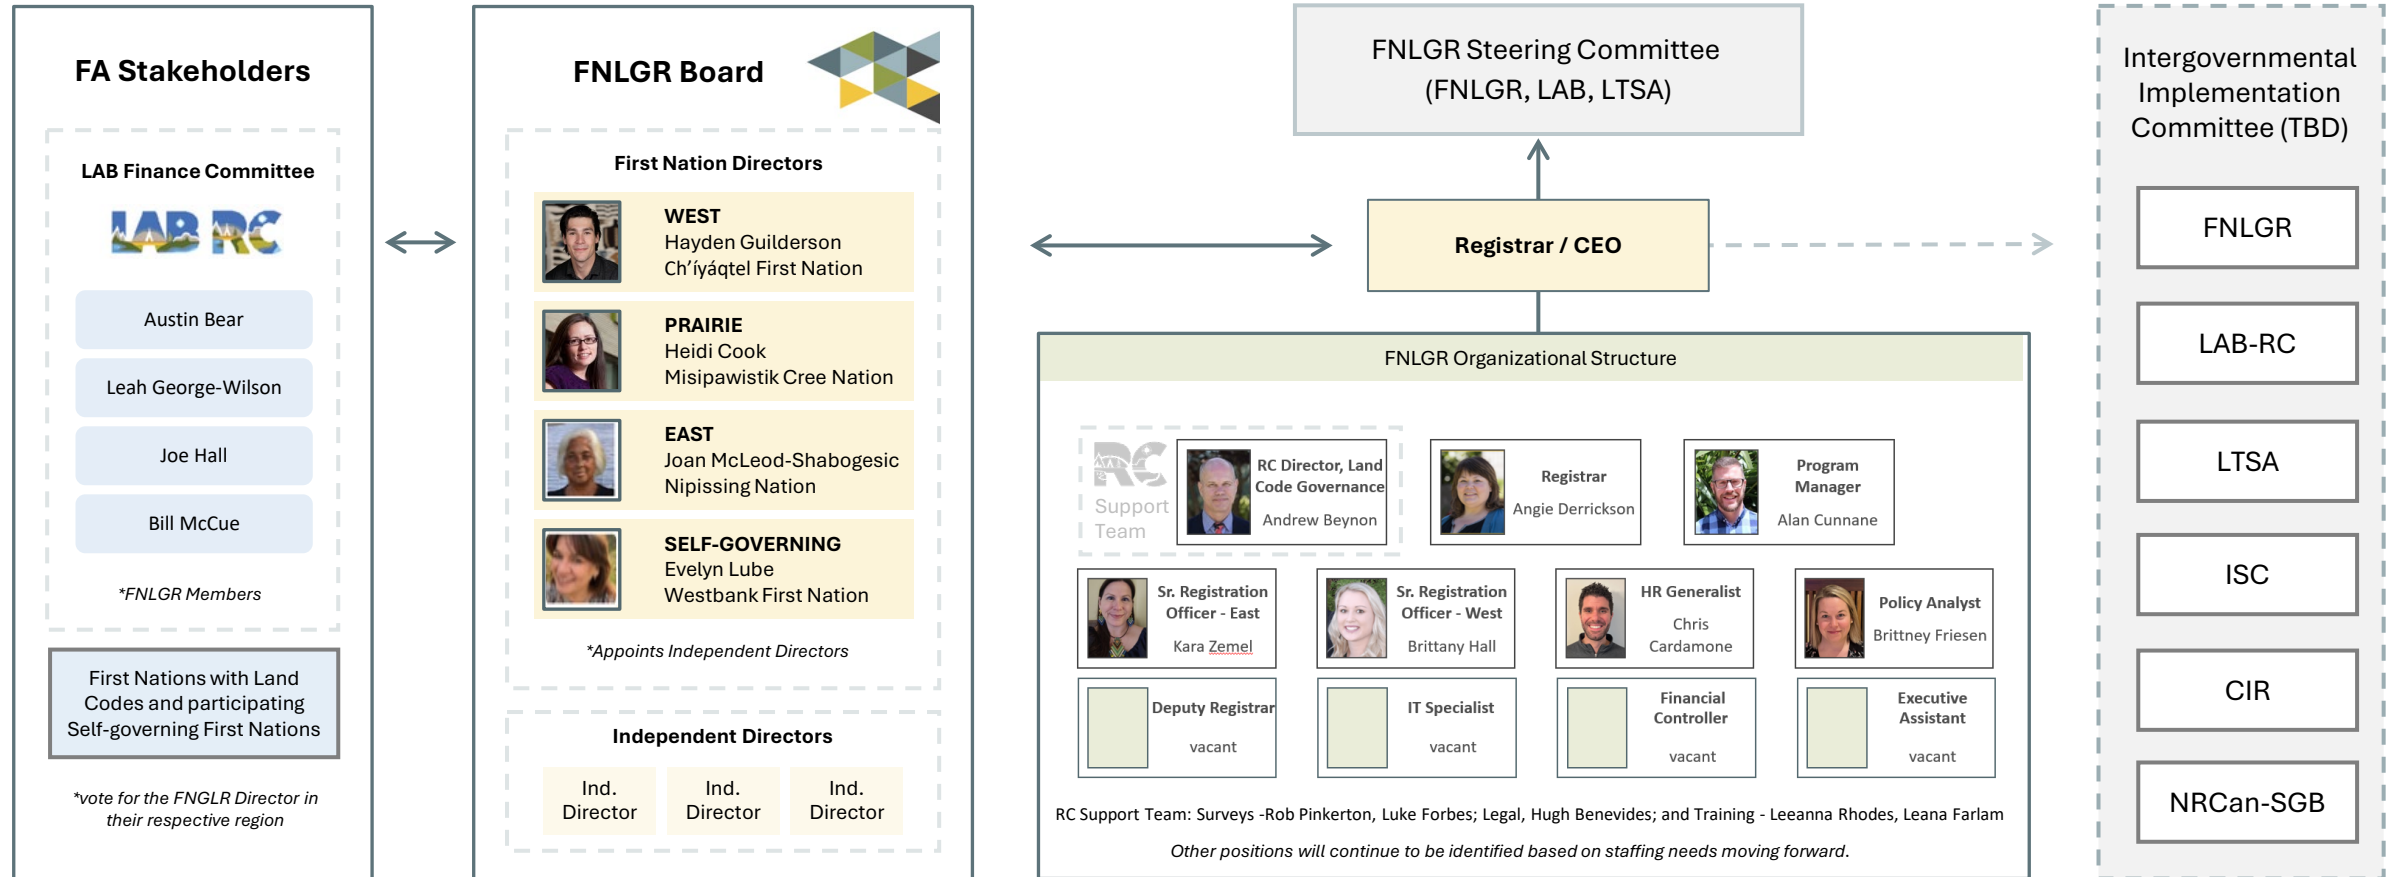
FA Stakeholders

LAB Finance Committee

LAB RC

Austin Bear

Leah George-Wilson

Joe Hall

Bill McCue

*FNLGR Members

First Nations with Land Codes and participating Self-governing First Nations

*vote for the FNGLR Director in their respective region

FNLGR Board

First Nation Directors

WEST
Hayden Guilderson
Ch'íyáqtel First Nation

PRAIRIE
Heidi Cook
Misipawistik Cree Nation

EAST
Joan McLeod-Shabogesic
Nipissing Nation

SELF-GOVERNING
Evelyn Lube
Westbank First Nation

*Appoints Independent Directors

Independent Directors

| Ind. Director | Ind. Director | Ind. Director |
|---|---|---|

FNLGR Steering Committee (FNLGR, LAB, LTSA)

Registrar / CEO

FNLGR Organizational Structure

RC Support Team

RC Director, Land Code Governance
Andrew Beynon

Registrar
Angie Derrickson

Program Manager
Alan Cunnane

Sr. Registration Officer - East
Kara Zemel

Sr. Registration Officer - West
Brittany Hall

HR Generalist
Chris Cardamone

Policy Analyst
Brittney Friesen

Deputy Registrar
vacant

IT Specialist
vacant

Financial Controller
vacant

Executive Assistant
vacant

RC Support Team: Surveys -Rob Pinkerton, Luke Forbes; Legal, Hugh Benevides; and Training - Leeanna Rhodes, Leana Farlam

Other positions will continue to be identified based on staffing needs moving forward.

Intergovernmental Implementation Committee (TBD)

FNLGR

LAB-RC

LTSA

ISC

CIR

NRCan-SGB